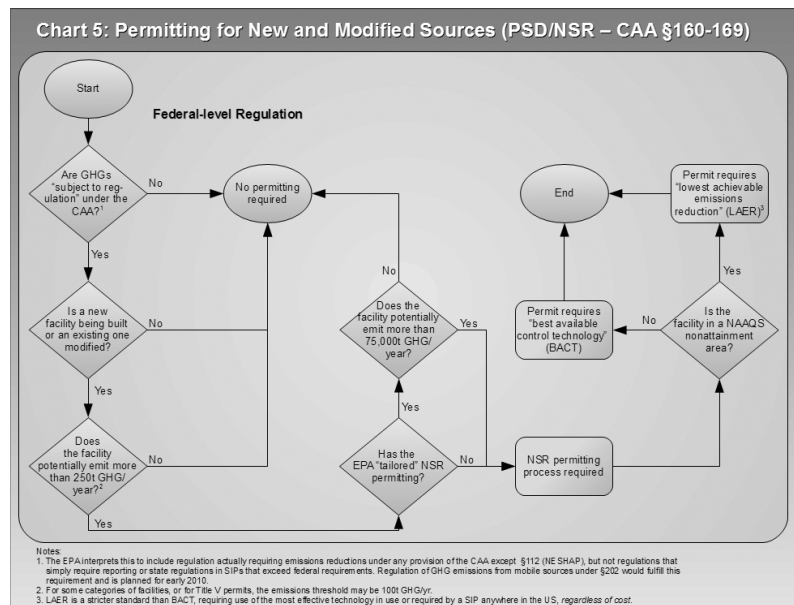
Chart 5: Permitting for New and Modified Sources (PSD/NSR – CAA §160-169)

Start

Federal-level Regulation

Are GHGs "subject to regulation" under the CAA?$^1$

No

No permitting required

Yes

Is a new facility being built or an existing one modified?

No

Yes

Does the facility potentially emit more than 250t GHG/ year?$^2$

No

Yes

No

Does the facility potentially emit more than 75,000t GHG/ year?

Yes

Yes

Has the EPA "tailored" NSR permitting?

No

NSR permitting process required

End

Permit requires "best available control technology" (BACT)

No

Is the facility in a NAAQS nonattainment area?

Yes

Permit requires "lowest achievable emissions reduction" (LAER)$^3$

Notes:
1. The EPA interprets this to include regulation actually requiring emissions reductions under any provision of the CAA except §112 (NESHAP), but not regulations that simply require reporting or state regulations in SIPs that exceed federal requirements. Regulation of GHG emissions from mobile sources under §202 would fulfill this requirement and is planned for early 2010.
2. For some categories of facilities, or for Title V permits, the emissions threshold may be 100t GHG/yr.
3. LAER is a stricter standard than BACT, requiring use of the most effective technology in use or required by a SIP anywhere in the US, regardless of cost.